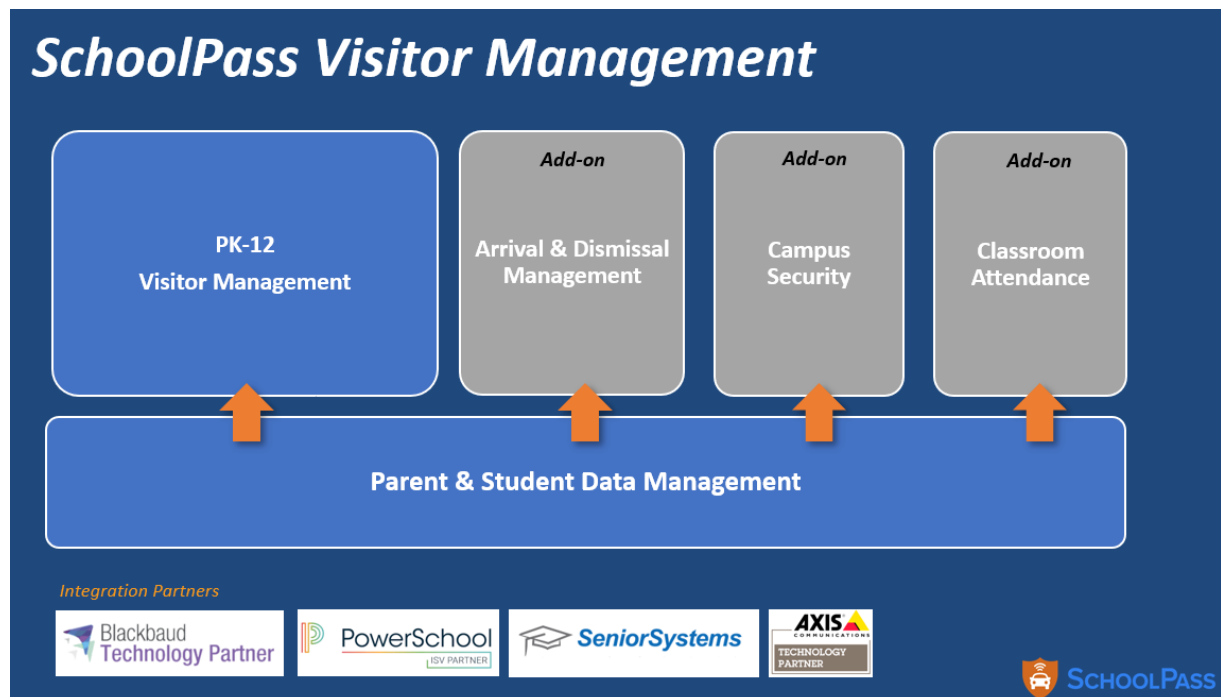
SchoolPass Visitor Management

PK-12
Visitor Management

Add-on
Arrival & Dismissal Management

Add-on
Campus Security

Add-on
Classroom Attendance

Parent & Student Data Management

Integration Partners

Blackbaud Technology Partner

PowerSchool ISV PARTNER

SeniorSystems

AXIS COMMUNICATIONS TECHNOLOGY PARTNER

SCHOOLPASS